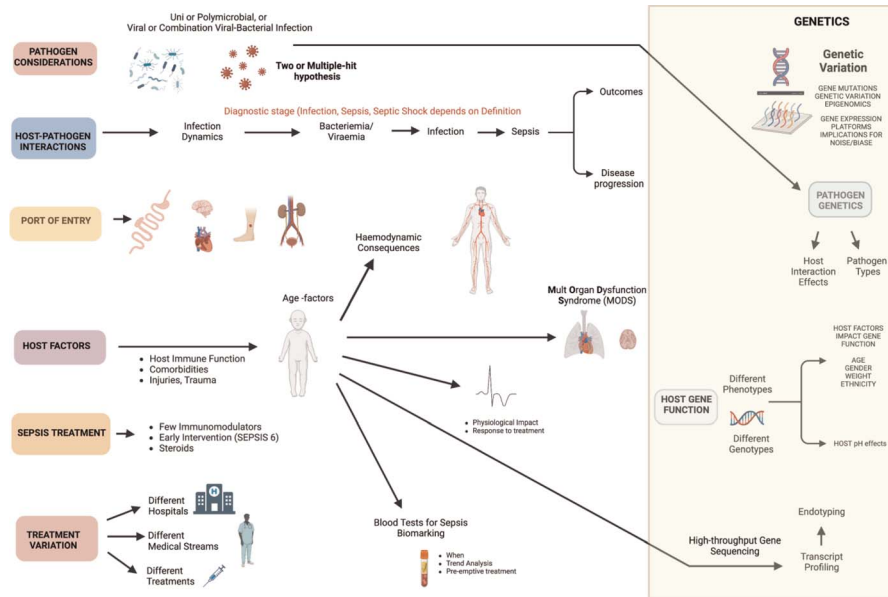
PATHOGEN CONSIDERATIONS

Uni or Polymicrobial, or Viral or Combination Viral-Bacterial Infection

Two or Multiple-hit hypothesis

HOST-PATHOGEN INTERACTIONS

Diagnostic stage (Infection, Sepsis, Septic Shock depends on Definition

Infection Dynamics

Bacteriemia/ Viraemia

Infection

Sepsis

Outcomes

Disease progression

PORT OF ENTRY

Haemodynamic Consequences

Age -factors

Mult Organ Dysfunction Syndrome (MODS)

HOST FACTORS

• Host Immune Function
• Comorbidities
• Injuries, Trauma

• Physiological Impact
• Response to treatment

SEPSIS TREATMENT

• Few Immunomodulators
• Early Intervention (SEPSIS 6)
• Steroids

TREATMENT VARIATION

Different Hospitals

Different Medical Streams

Different Treatments

Blood Tests for Sepsis Biomarking

• When
• Trend Analysis
• Pre-emptive treatment

GENETICS

Genetic Variation

GENE MUTATIONS
GENETIC VARIATION
EPIGENOMICS

GENE EXPRESSION PLATFORMS
IMPLICATIONS FOR NOISE/BIASE

PATHOGEN GENETICS

Host Interaction Effects

Pathogen Types

HOST FACTORS IMPACT GENE FUNCTION

AGE
GENDER
WEIGHT
ETHNICITY

HOST GENE FUNCTION

Different Phenotypes

Different Genotypes

HOST pH effects

Endotyping

High-throughput Gene Sequencing

Transcript Profiling